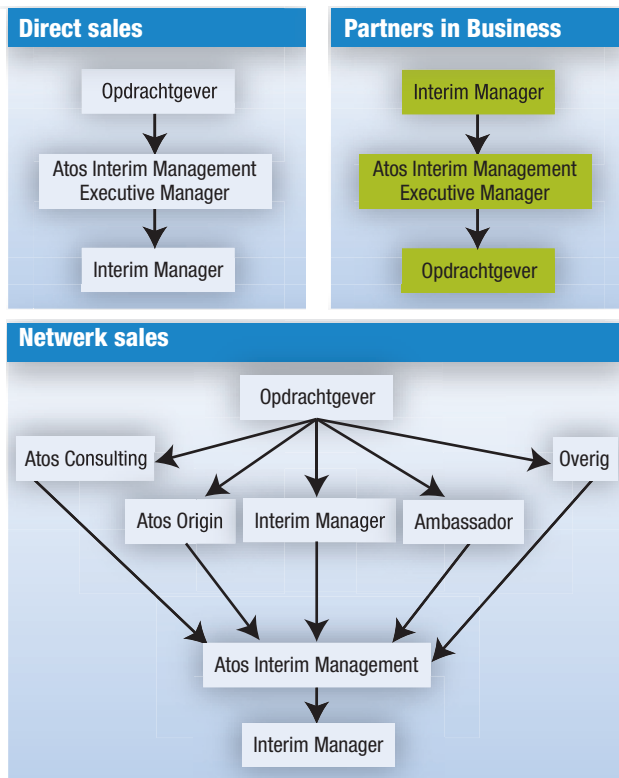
Direct sales

Opdrachtgever

Atos Interim Management Executive Manager

Interim Manager

Partners in Business

Interim Manager

Atos Interim Management Executive Manager

Opdrachtgever

Netwerk sales

Opdrachtgever

Atos Consulting

Atos Origin

Interim Manager

Ambassador

Overig

Atos Interim Management

Interim Manager